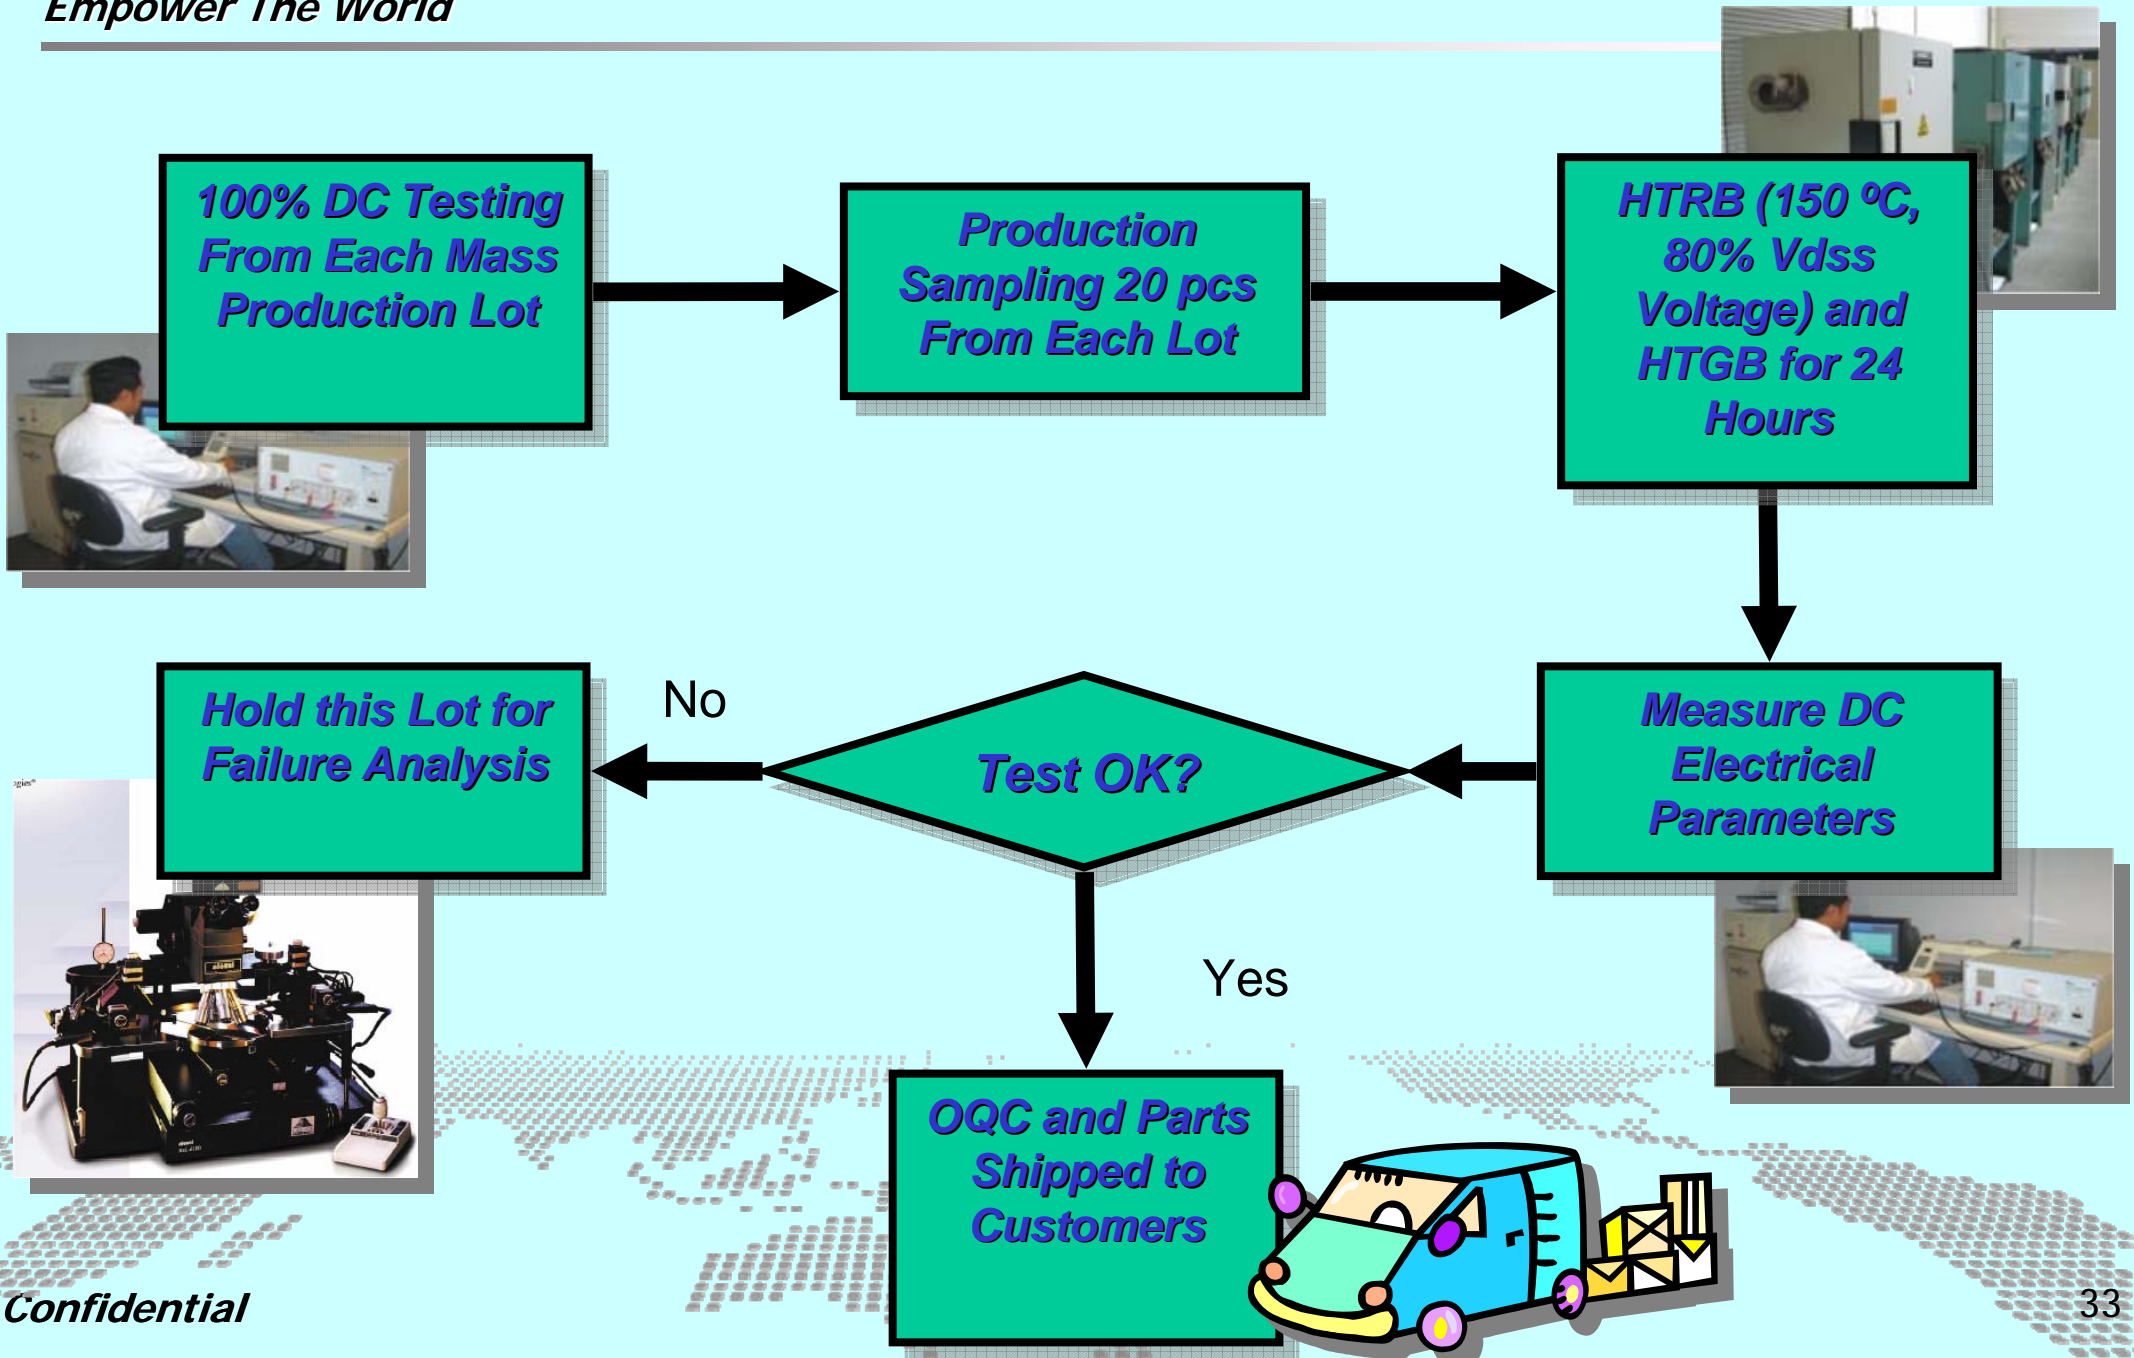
Empower The World

100% DC Testing From Each Mass Production Lot

Production Sampling 20 pcs From Each Lot

HTRB (150 ºC, 80% Vdss Voltage) and HTGB for 24 Hours

Measure DC Electrical Parameters

Test OK?

No

Hold this Lot for Failure Analysis

Yes

OQC and Parts Shipped to Customers

Confidential

33